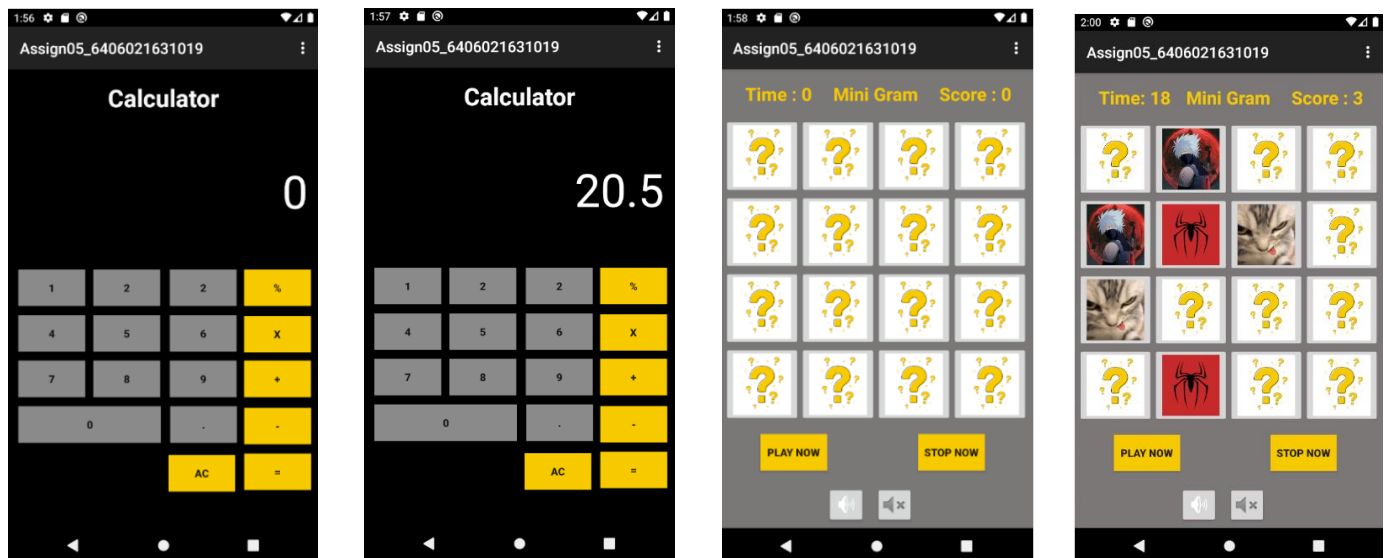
1:56

Assign05_6406021631019

Calculator

0

1 2 2 %
4 5 6 X
7 8 9 +
0 . -
AC =

1:57

Assign05_6406021631019

Calculator

20.5

1 2 2 %
4 5 6 X
7 8 9 +
0 . -
AC =

1:58

Assign05_6406021631019

Time : 0 Mini Gram Score : 0

PLAY NOW STOP NOW

2:00

Assign05_6406021631019

Time: 18 Mini Gram Score : 3

PLAY NOW STOP NOW